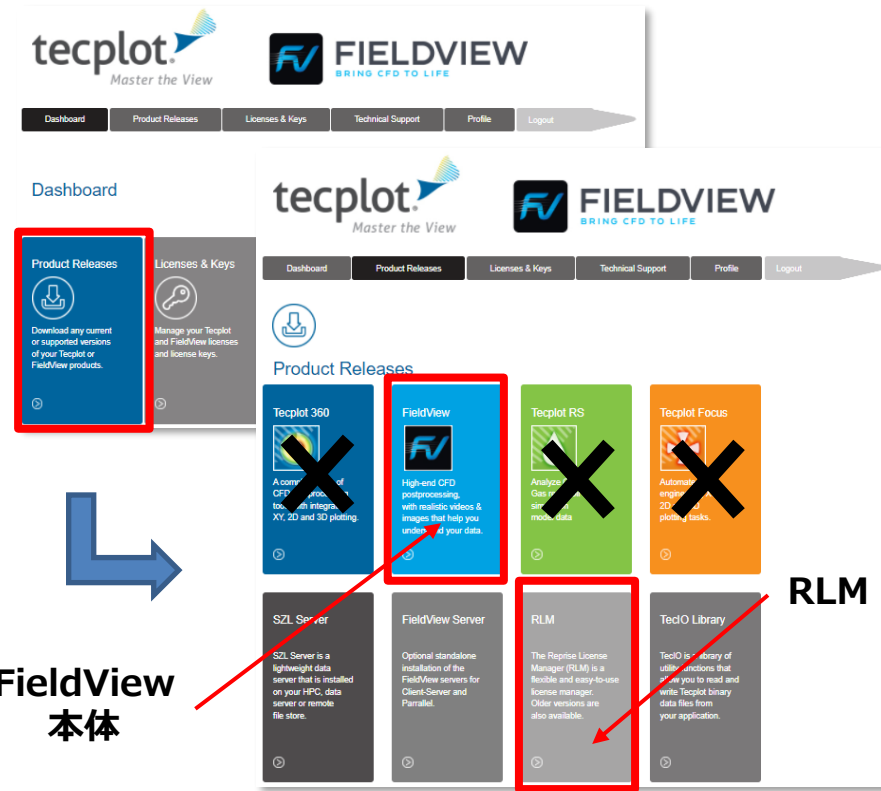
tecplot
Master the View

FIELDVIEW
BRING CFD TO LIFE

Dashboard
Product Releases
Licenses & Keys
Technical Support
Profile
Logout

Dashboard

Product Releases
Download any current or supported versions of your Tecplot or FieldView products.

Licenses & Keys
Manage your Tecplot and FieldView licenses and license keys.

tecplot
Master the View

FIELDVIEW
BRING CFD TO LIFE

Dashboard
Product Releases
Licenses & Keys
Technical Support
Profile
Logout

Product Releases

Tecplot 360
A com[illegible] of CFD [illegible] tool with integra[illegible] XY, 2D and 3D plotting.

FieldView
High-end CFD postprocessing, with realistic videos & images that help you unde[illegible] your data.

Tecplot RS
Analyze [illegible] Gas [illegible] sim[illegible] mode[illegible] data

Tecplot Focus
Automat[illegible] engine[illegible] 2D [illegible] plotting tasks.

SZL Server
SZL Server is a lightweight data server that is installed on your HPC, data server or remote file store.

FieldView Server
Optional standalone installation of the FieldView servers for Client-Server and Parrallel.

RLM
The Reprise License Manager (RLM) is a flexible and easy-to-use license manager. Older versions are also available.

TecIO Library
TecIO is a library of utility functions that allow you to read and write Tecplot binary data files from your application.

RLM

FieldView
本体